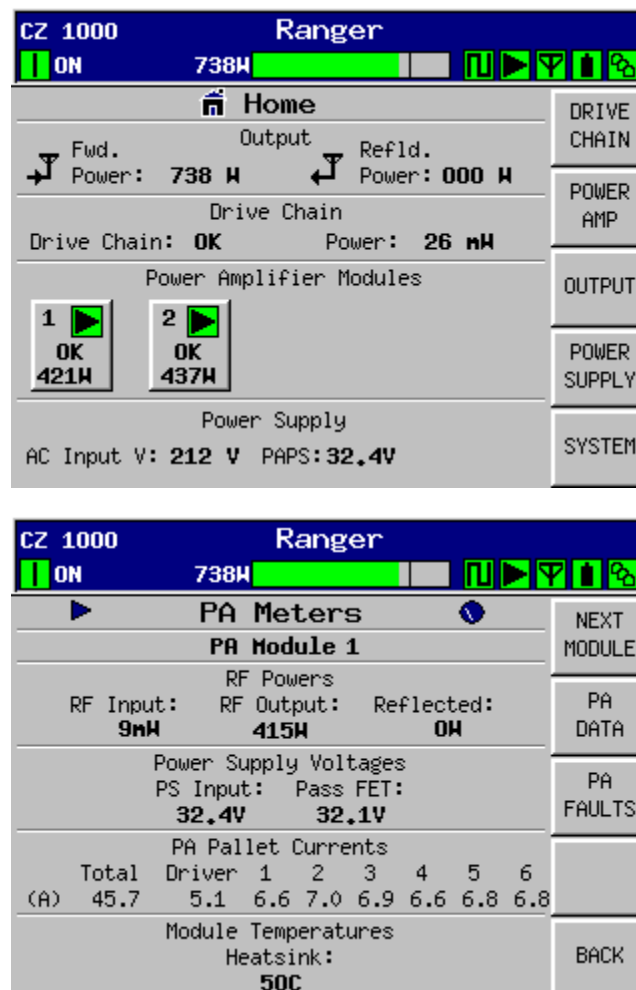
CZ 1000 Ranger
ON 738W

Home

Output

Fwd. Power: 738 W

Refld. Power: 000 W

Drive Chain

Drive Chain: OK Power: 26 mW

Power Amplifier Modules

1 OK 421W

2 OK 437W

Power Supply

AC Input V: 212 V PAPS: 32.4V

DRIVE CHAIN

POWER AMP

OUTPUT

POWER SUPPLY

SYSTEM

CZ 1000 Ranger
ON 738W

PA Meters

PA Module 1

RF Powers

| RF Input: | RF Output: | Reflected: |
|---|---|---|
| 9mW | 415W | 0W |

Power Supply Voltages

| PS Input: | Pass FET: |
|---|---|
| 32.4V | 32.1V |

PA Pallet Currents

| | Total | Driver | 1 | 2 | 3 | 4 | 5 | 6 |
|---|---|---|---|---|---|---|---|---|
| (A) | 45.7 | 5.1 | 6.6 | 7.0 | 6.9 | 6.6 | 6.8 | 6.8 |

Module Temperatures

Heatsink:

50C

NEXT MODULE

PA DATA

PA FAULTS

BACK